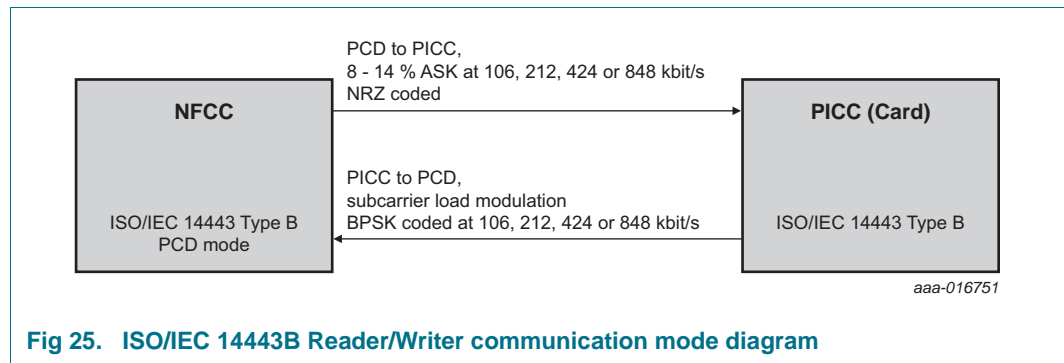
NFCC

ISO/IEC 14443 Type B PCD mode

PCD to PICC,
8 - 14 % ASK at 106, 212, 424 or 848 kbit/s
NRZ coded

PICC to PCD,
subcarrier load modulation
BPSK coded at 106, 212, 424 or 848 kbit/s

PICC (Card)

ISO/IEC 14443 Type B

aaa-016751

Fig 25. ISO/IEC 14443B Reader/Writer communication mode diagram